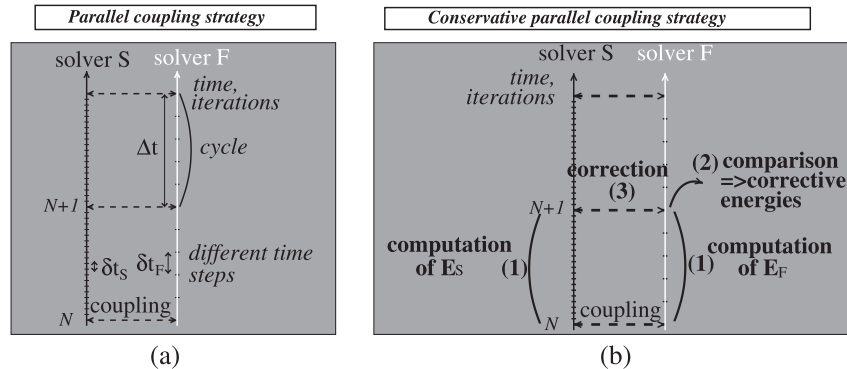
Parallel coupling strategy

solver S solver F

time, iterations

$\Delta t$

cycle

N+1

$\delta t_S$ $\delta t_F$

different time steps

coupling

N

(a)

Conservative parallel coupling strategy

solver S solver F

time, iterations

correction (3)

(2) comparison =>corrective energies

N+1

computation of $E_S$

(1)

(1)

computation of $E_F$

coupling

N

(b)